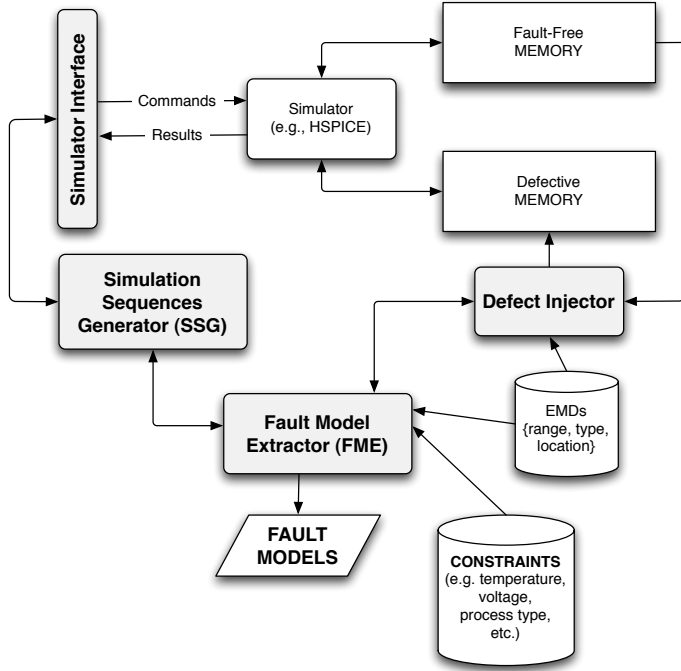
Simulator Interface

Commands

Results

Simulator
(e.g., HSPICE)

Fault-Free
MEMORY

Defective
MEMORY

Simulation
Sequences
Generator (SSG)

Defect Injector

EMDs
{range, type,
location}

Fault Model
Extractor (FME)

FAULT
MODELS

CONSTRAINTS
(e.g. temperature,
voltage,
process type,
etc.)